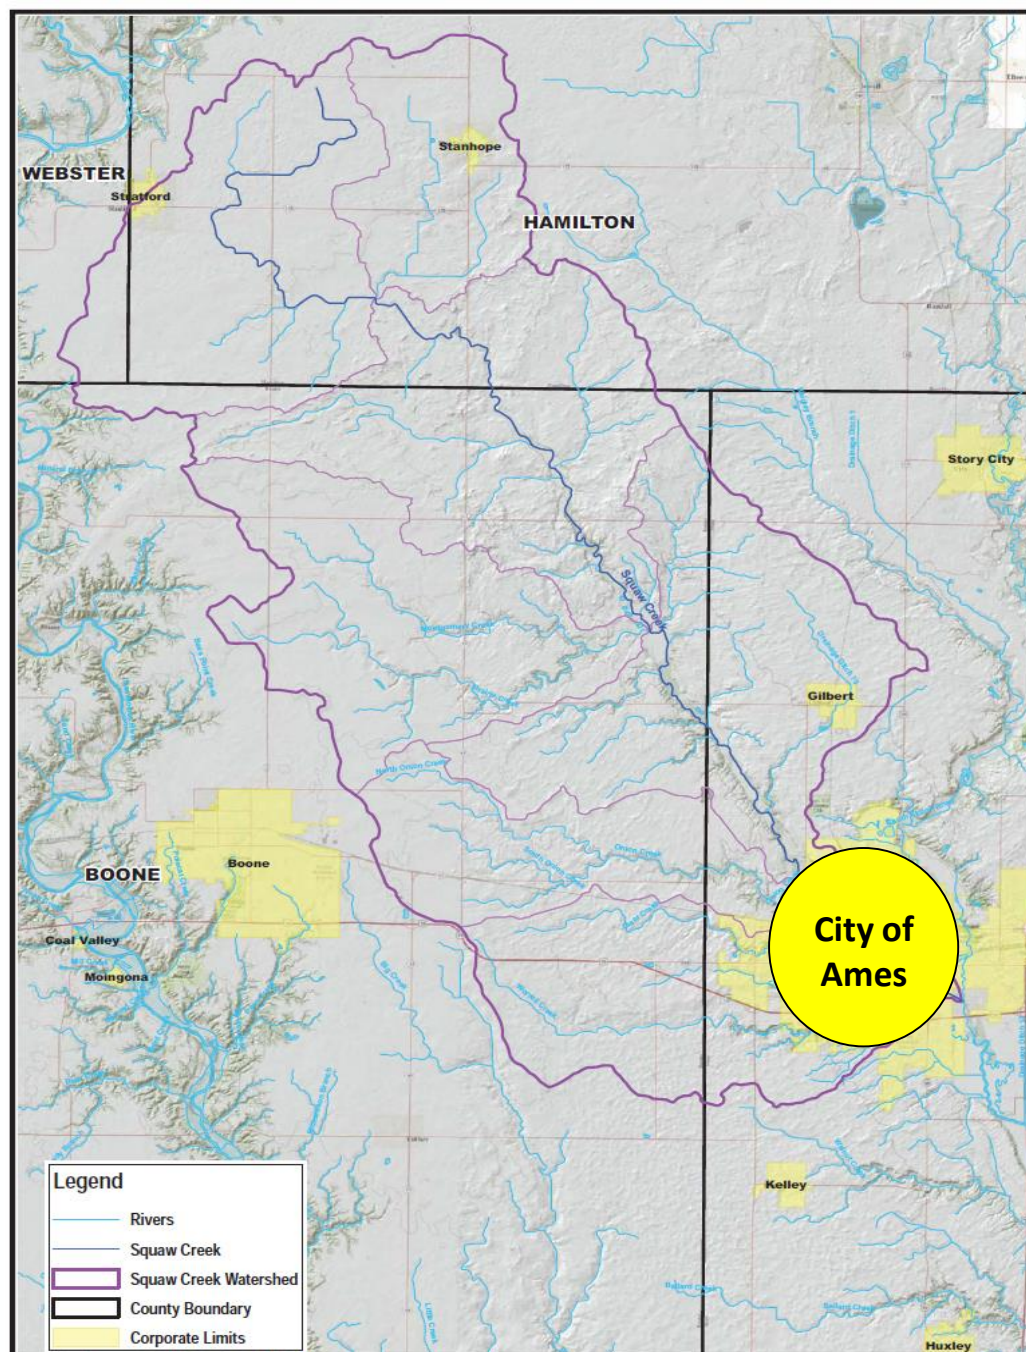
WEBSTER

Stratford

Stanhope

HAMILTON

Story City

Squaw Creek

Gilbert

North Onion Creek

BOONE

Boone

Coal Valley

Moingona

City of Ames

Kelley

Huxley

Legend

Rivers

Squaw Creek

Squaw Creek Watershed

County Boundary

Corporate Limits